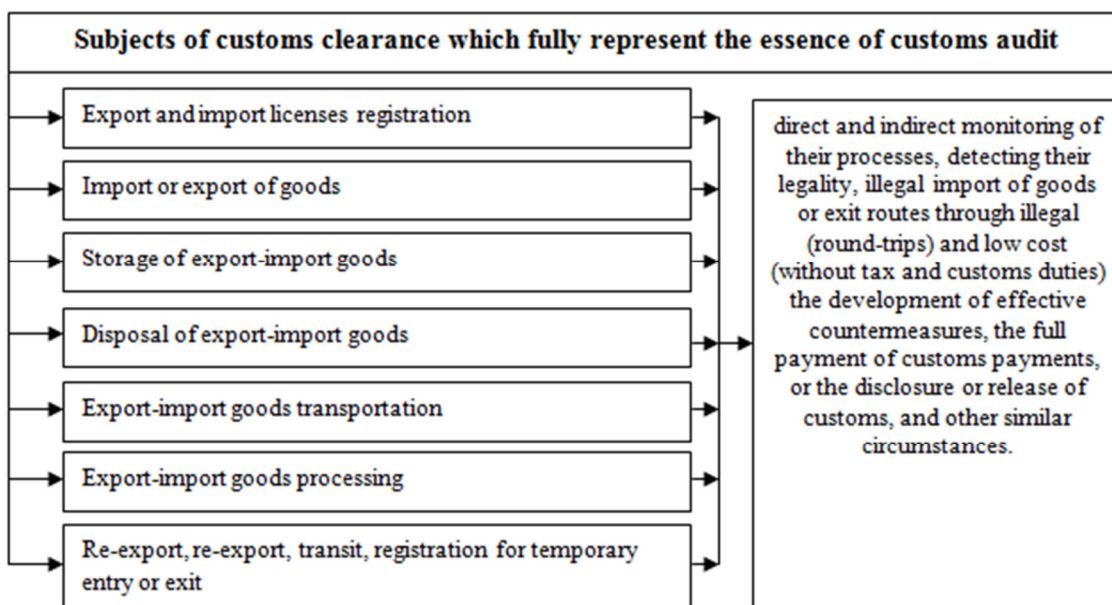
Subjects of customs clearance which fully represent the essence of customs audit

Export and import licenses registration

Import or export of goods

Storage of export-import goods

Disposal of export-import goods

Export-import goods transportation

Export-import goods processing

Re-export, re-export, transit, registration for temporary entry or exit

direct and indirect monitoring of their processes, detecting their legality, illegal import of goods or exit routes through illegal (round-trips) and low cost (without tax and customs duties) the development of effective countermeasures, the full payment of customs payments, or the disclosure or release of customs, and other similar circumstances.